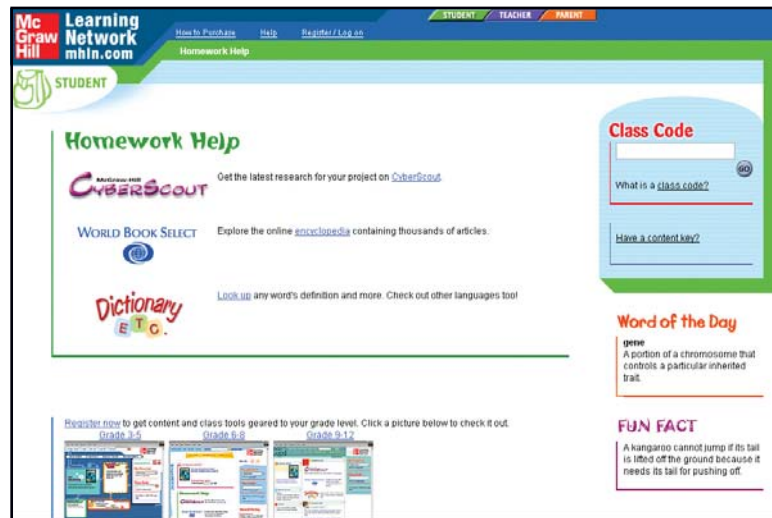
Mc Graw Hill Learning Network mhln.com

How to Purchase Help Register / Log on

Homework Help

STUDENT TEACHER PARENT

STUDENT

Homework Help

McGraw-Hill CyberScout

Get the latest research for your project on CyberScout.

World Book Select

Explore the online encyclopedia containing thousands of articles.

Dictionary ETC

Look up any word's definition and more. Check out other languages too!

Class Code

GO

What is a class code?

Have a content key?

Word of the Day

gene

A portion of a chromosome that controls a particular inherited trait.

FUN FACT

A kangaroo cannot jump if its tail is lifted off the ground because it needs its tail for pushing off.

Register now to get content and class tools geared to your grade level. Click a picture below to check it out.

Grade 3-5 Grade 6-8 Grade 9-12